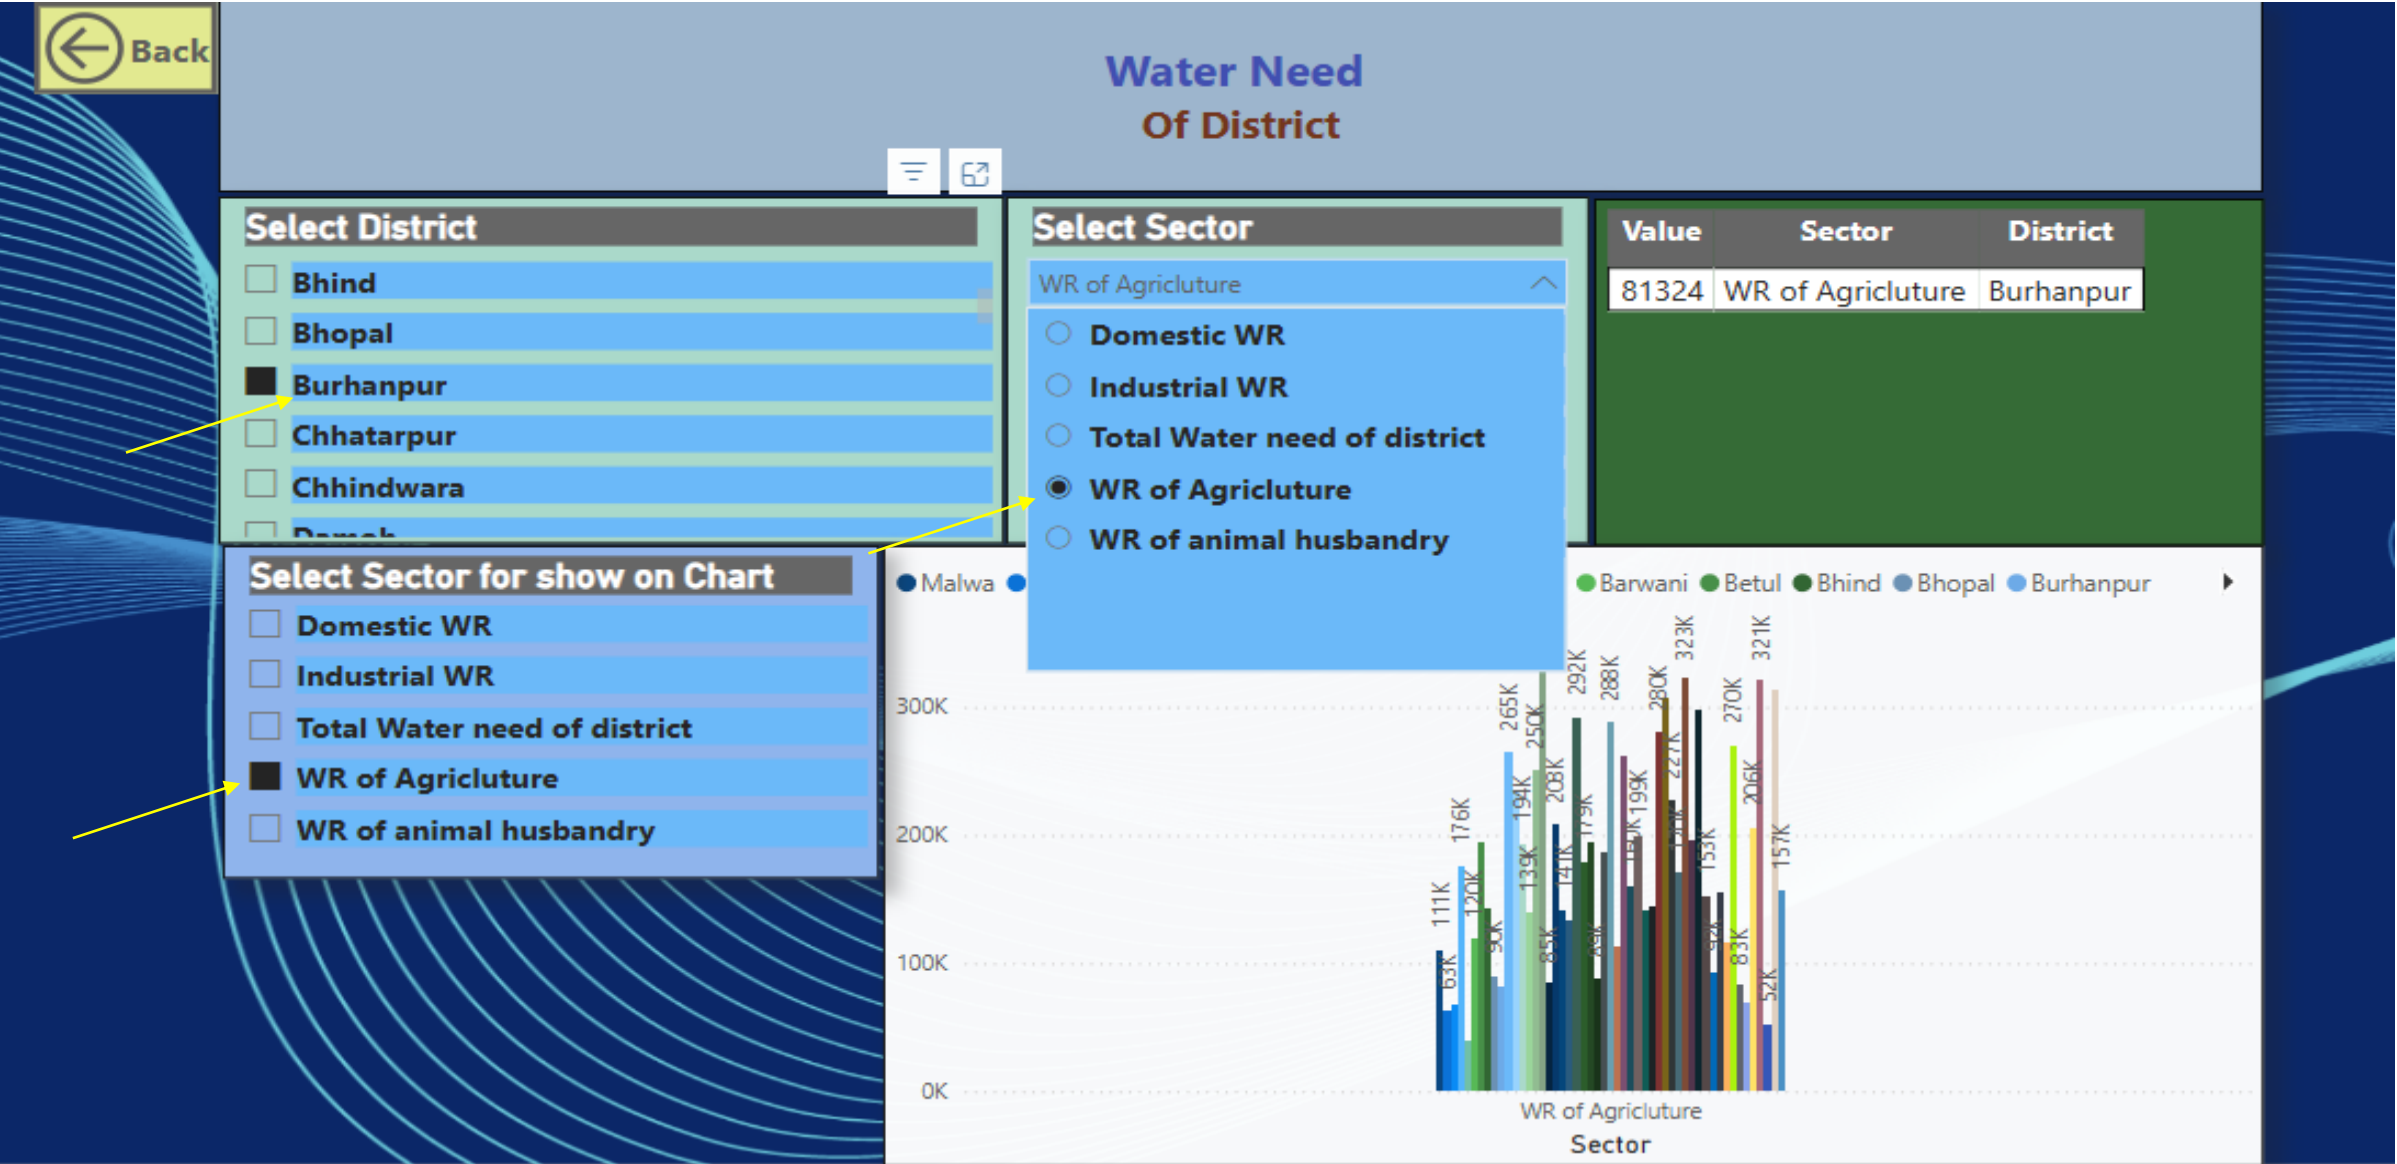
Back

Water Need
Of District

Select District
Bhind
Bhopal
Burhanpur
Chhatarpur
Chhindwara
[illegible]

Select Sector
WR of Agricluture
Domestic WR
Industrial WR
Total Water need of district
WR of Agricluture
WR of animal husbandry

| Value | Sector | District |
|---|---|---|
| 81324 | WR of Agricluture | Burhanpur |

Select Sector for show on Chart
Domestic WR
Industrial WR
Total Water need of district
WR of Agricluture
WR of animal husbandry

Malwa Barwani Betul Bhind Bhopal Burhanpur

300K
200K
100K
0K

111K 63K 176K 120K 90K 265K 194K 139K 250K 85K 208K 141K 292K 179K 288K 199K 280K 227K 323K 153K 270K 83K 206K 321K 52K 157K

WR of Agricluture
Sector